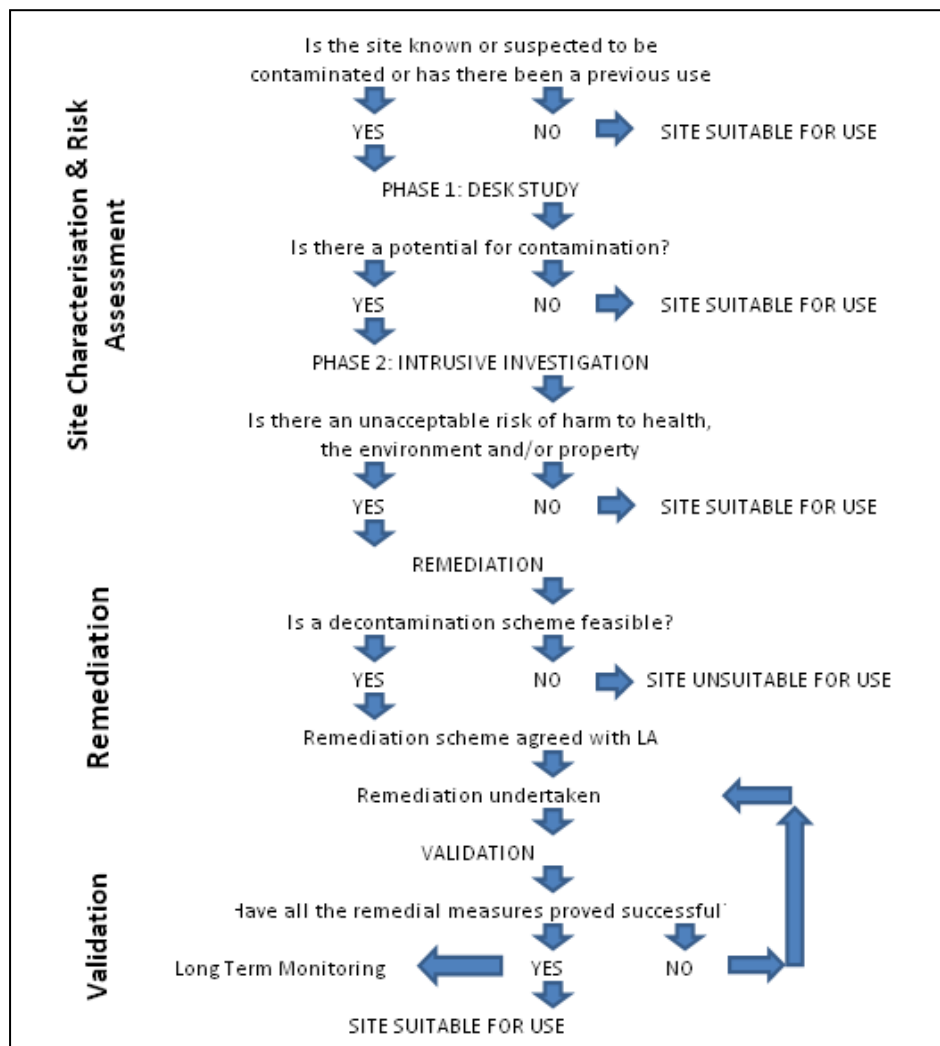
Site Characterisation & Risk Assessment

Is the site known or suspected to be contaminated or has there been a previous use

YES

NO

SITE SUITABLE FOR USE

PHASE 1: DESK STUDY

Is there a potential for contamination?

YES

NO

SITE SUITABLE FOR USE

PHASE 2: INTRUSIVE INVESTIGATION

Is there an unacceptable risk of harm to health, the environment and/or property

YES

NO

SITE SUITABLE FOR USE

Remediation

REMEDIATION

Is a decontamination scheme feasible?

YES

NO

SITE UNSUITABLE FOR USE

Remediation scheme agreed with LA

Remediation undertaken

Validation

VALIDATION

Have all the remedial measures proved successful?

Long Term Monitoring

YES

NO

SITE SUITABLE FOR USE